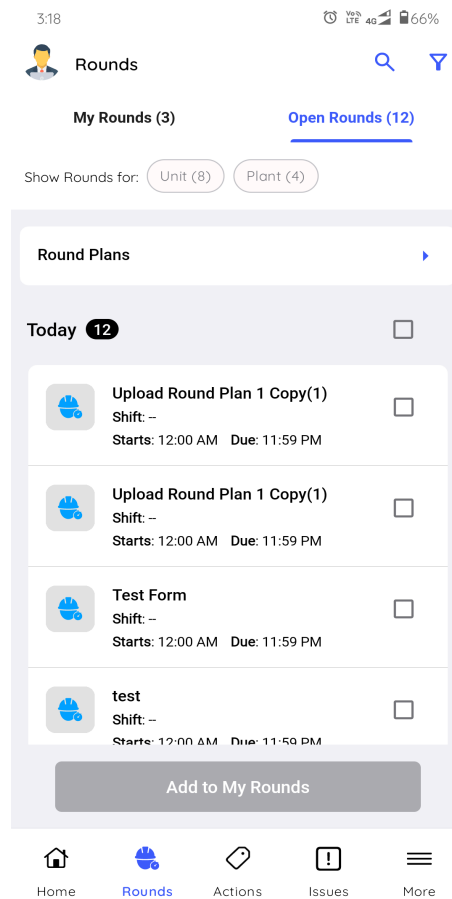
3:18 Vo) LTE 4G 66%

Rounds

My Rounds (3)
Open Rounds (12)

Show Rounds for: Unit (8) Plant (4)

Round Plans

Today 12

Upload Round Plan 1 Copy(1)
Shift: --
Starts: 12:00 AM Due: 11:59 PM

Upload Round Plan 1 Copy(1)
Shift: --
Starts: 12:00 AM Due: 11:59 PM

Test Form
Shift: --
Starts: 12:00 AM Due: 11:59 PM

test
Shift: --
Starts: 12:00 AM Due: 11:59 PM

Add to My Rounds

Home Rounds Actions Issues More